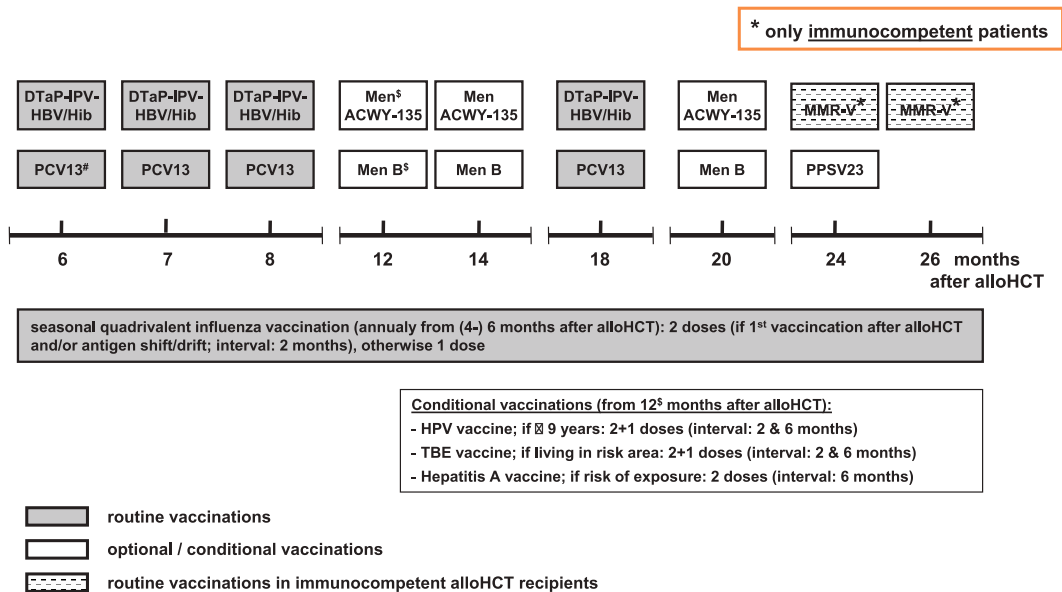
* only immunocompetent patients

DTaP-IPV-HBV/Hib

DTaP-IPV-HBV/Hib

DTaP-IPV-HBV/Hib

Men$^{\$}$ ACWY-135

Men ACWY-135

DTaP-IPV-HBV/Hib

Men ACWY-135

MMR-V*

MMR-V*

PCV13$^{\#}$

PCV13

PCV13

Men B$^{\$}$

Men B

PCV13

Men B

PPSV23

6 7 8 12 14 18 20 24 26 months after alloHCT

seasonal quadrivalent influenza vaccination (annualy from (4-) 6 months after alloHCT): 2 doses (if 1$^{st}$ vaccincation after alloHCT and/or antigen shift/drift; interval: 2 months), otherwise 1 dose

Conditional vaccinations (from 12$^{\$}$ months after alloHCT):
- HPV vaccine; if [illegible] 9 years: 2+1 doses (interval: 2 & 6 months)
- TBE vaccine; if living in risk area: 2+1 doses (interval: 2 & 6 months)
- Hepatitis A vaccine; if risk of exposure: 2 doses (interval: 6 months)

routine vaccinations

optional / conditional vaccinations

routine vaccinations in immunocompetent alloHCT recipients